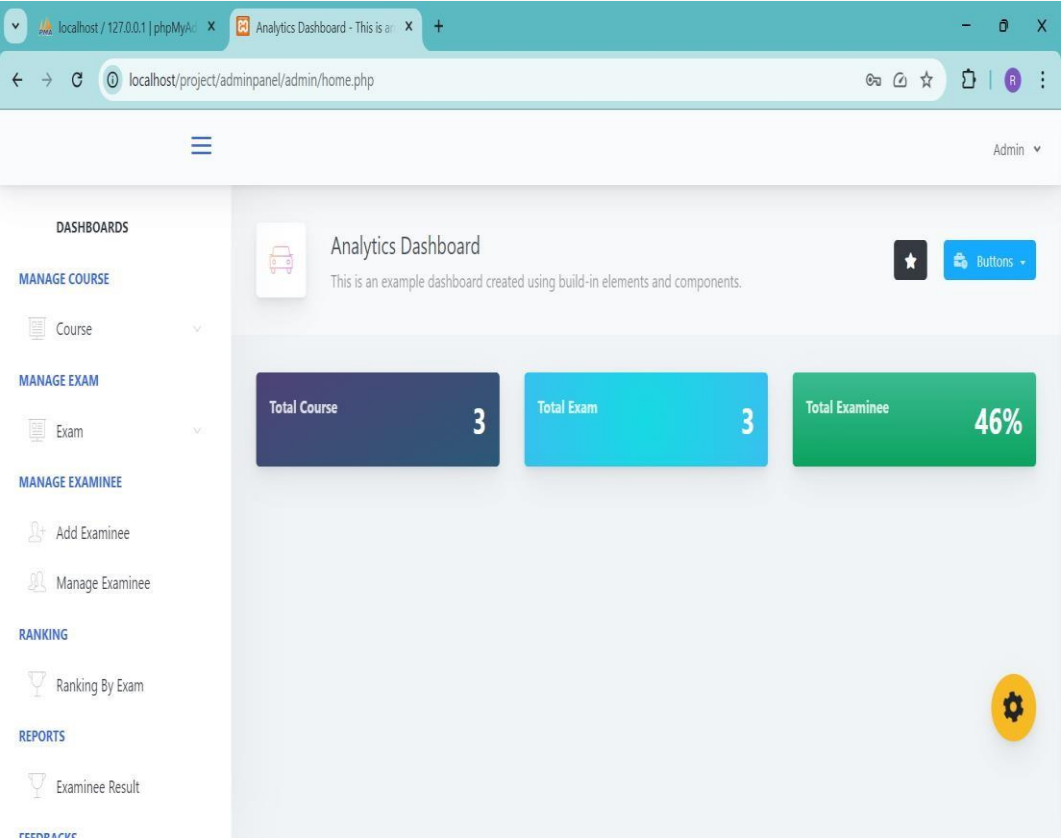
localhost / 127.0.0.1 | phpMyAd X
Analytics Dashboard - This is an X
+

localhost/project/adminpanel/admin/home.php

R

Admin

DASHBOARDS

MANAGE COURSE

Course

MANAGE EXAM

Exam

MANAGE EXAMINEE

Add Examinee

Manage Examinee

RANKING

Ranking By Exam

REPORTS

Examinee Result

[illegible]

Analytics Dashboard

This is an example dashboard created using build-in elements and components.

Buttons

Total Course 3

Total Exam 3

Total Examinee 46%